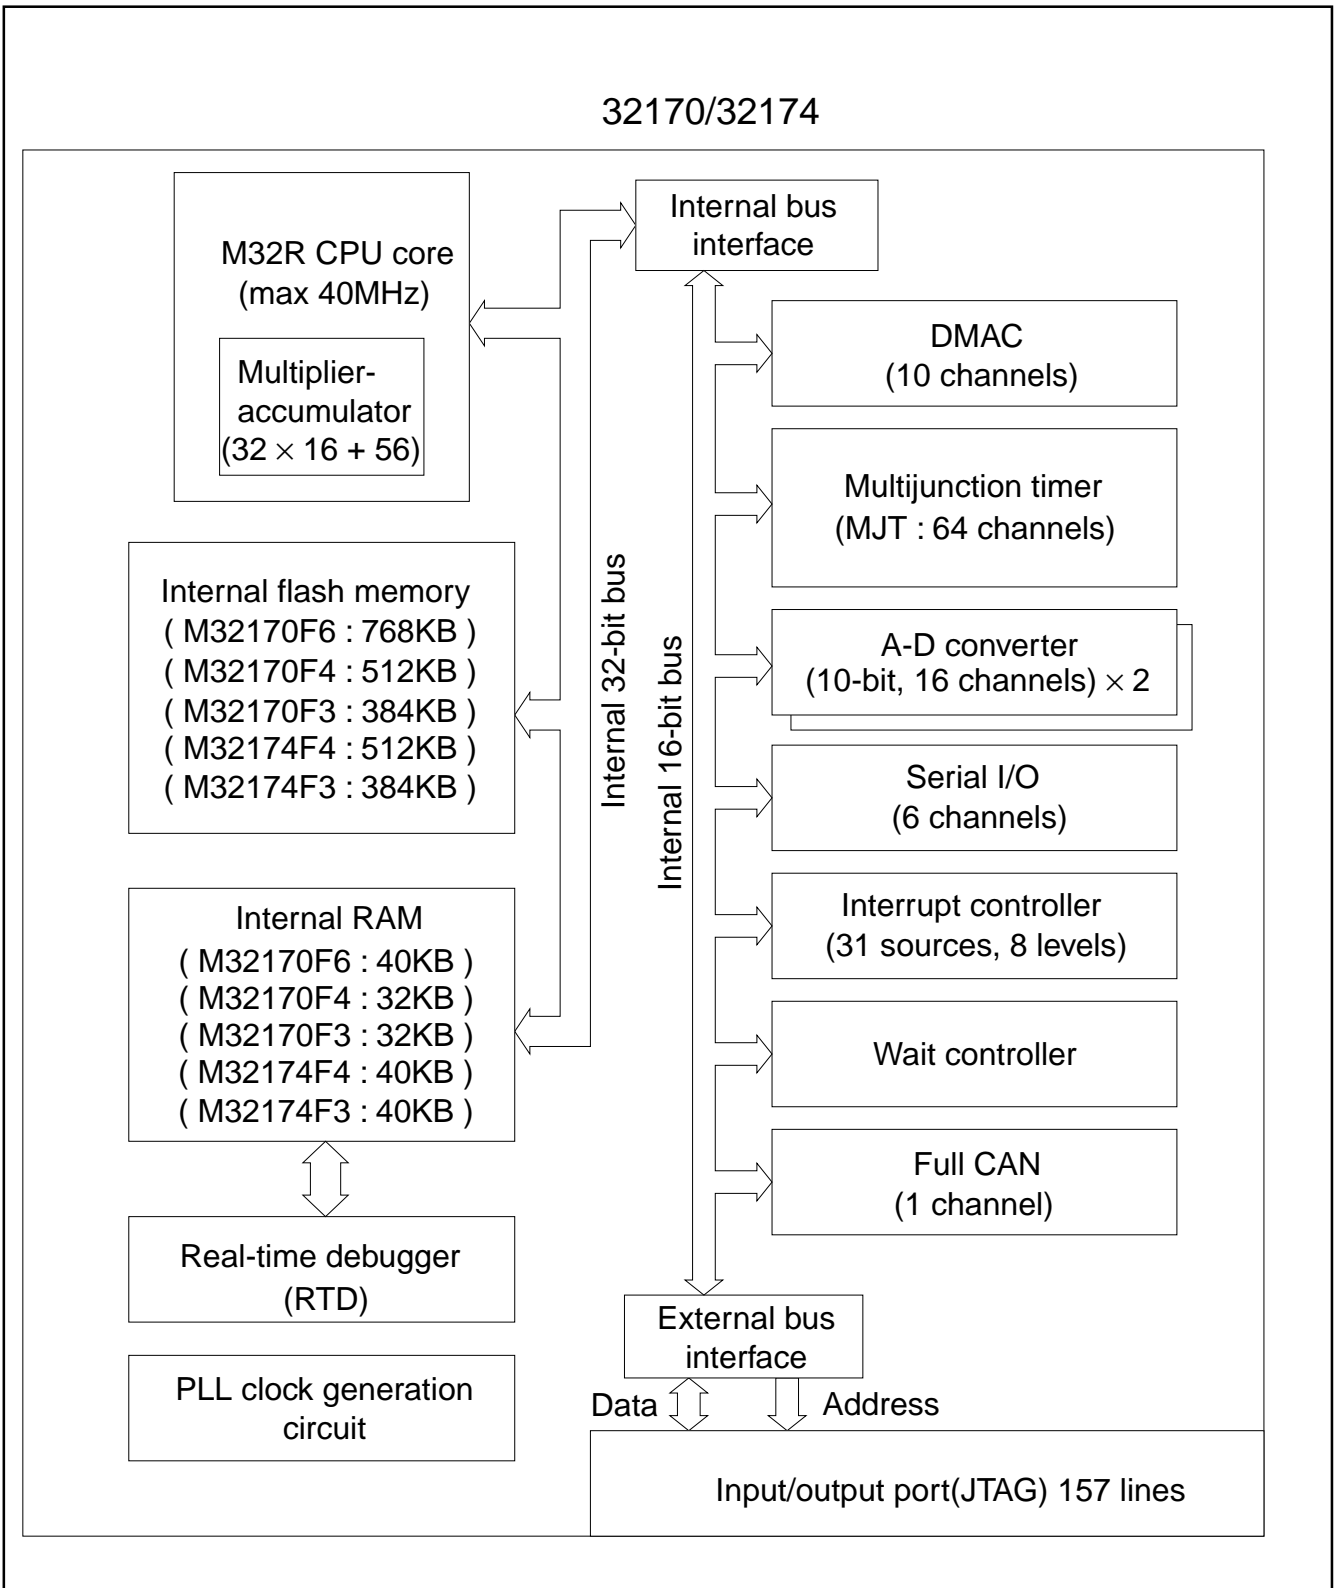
32170/32174

M32R CPU core
(max 40MHz)

Multiplier-
accumulator
$(32 \times 16 + 56)$

Internal flash memory
( M32170F6 : 768KB )
( M32170F4 : 512KB )
( M32170F3 : 384KB )
( M32174F4 : 512KB )
( M32174F3 : 384KB )

Internal RAM
( M32170F6 : 40KB )
( M32170F4 : 32KB )
( M32170F3 : 32KB )
( M32174F4 : 40KB )
( M32174F3 : 40KB )

Real-time debugger
(RTD)

PLL clock generation
circuit

Internal 32-bit bus

Internal 16-bit bus

Internal bus
interface

DMAC
(10 channels)

Multijunction timer
(MJT : 64 channels)

A-D converter
(10-bit, 16 channels) $\times 2$

Serial I/O
(6 channels)

Interrupt controller
(31 sources, 8 levels)

Wait controller

Full CAN
(1 channel)

External bus
interface

Data

Address

Input/output port(JTAG) 157 lines